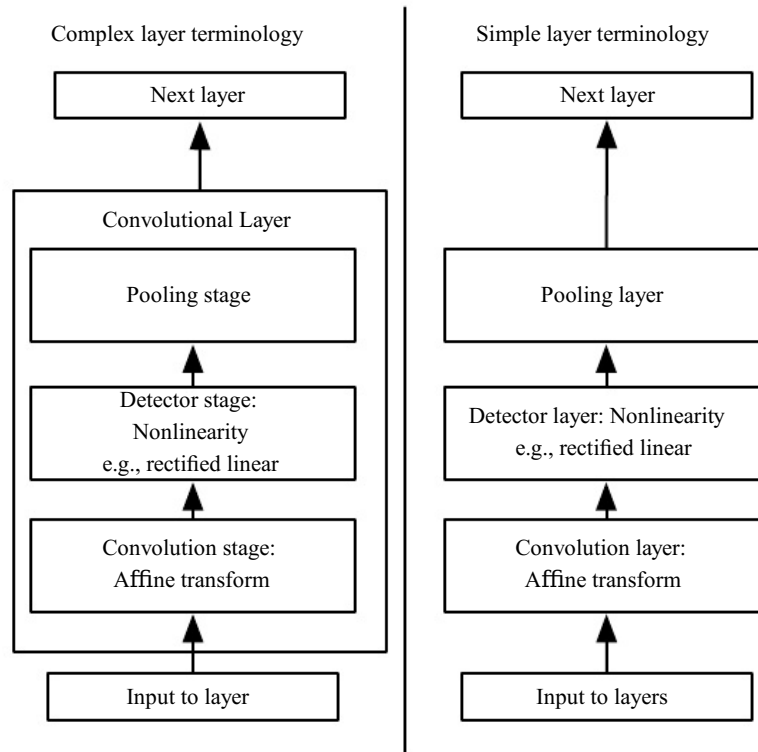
Complex layer terminology

Next layer

Convolutional Layer

Pooling stage

Detector stage: Nonlinearity e.g., rectified linear

Convolution stage: Affine transform

Input to layer

Simple layer terminology

Next layer

Pooling layer

Detector layer: Nonlinearity e.g., rectified linear

Convolution layer: Affine transform

Input to layers